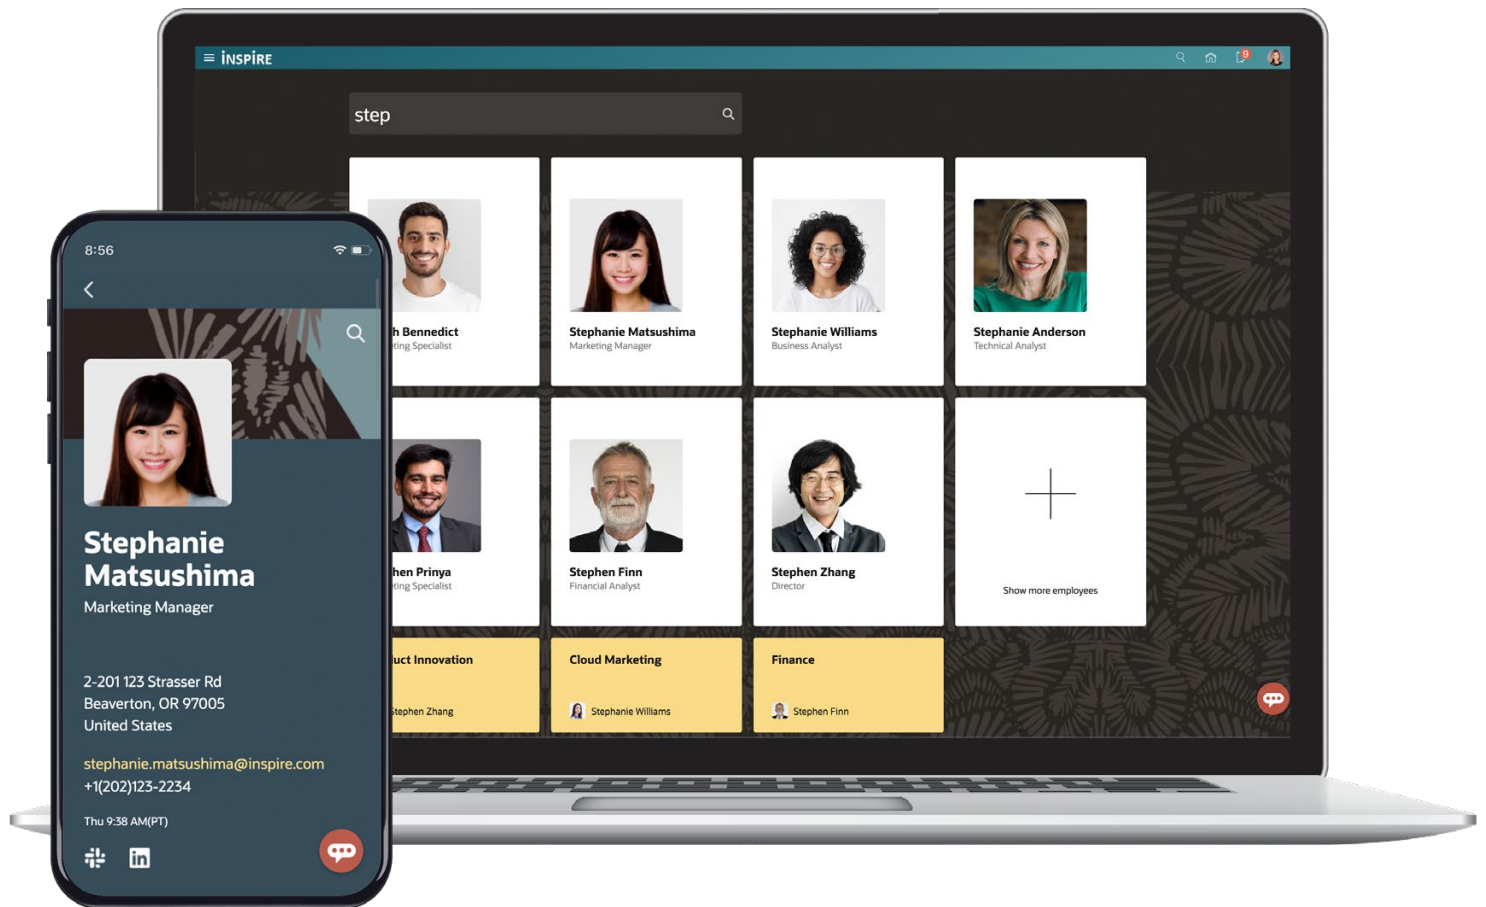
INSPIRE

9

step

h Bennedict
ting Specialist

Stephanie Matsushima
Marketing Manager

Stephanie Williams
Business Analyst

Stephanie Anderson
Technical Analyst

hen Prinya
ting Specialist

Stephen Finn
Financial Analyst

Stephen Zhang
Director

Show more employees

uct Innovation
tephen Zhang

Cloud Marketing
Stephanie Williams

Finance
Stephen Finn

8:56

Stephanie Matsushima
Marketing Manager

2-201 123 Strasser Rd
Beaverton, OR 97005
United States

stephanie.matsushima@inspire.com
+1(202)123-2234

Thu 9:38 AM(PT)